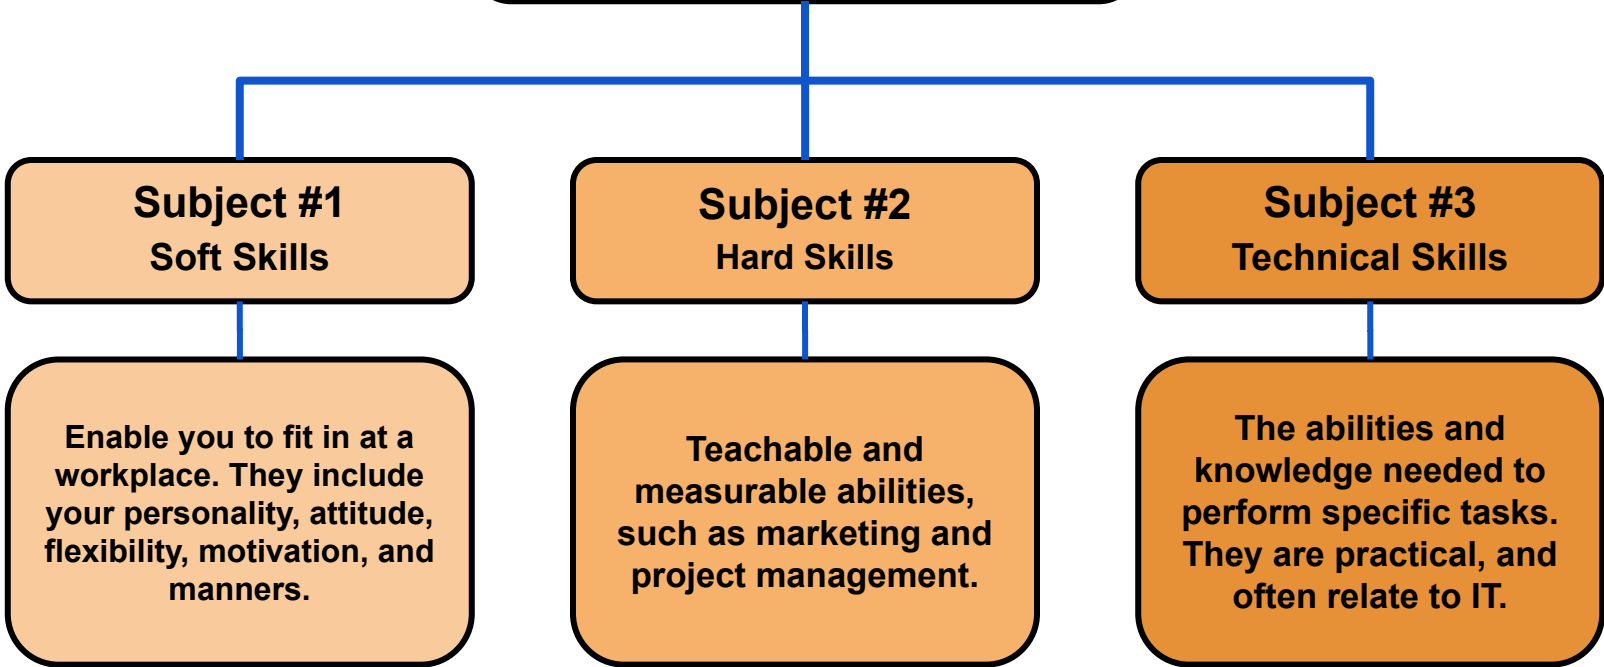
Subject #1
Soft Skills

Enable you to fit in at a workplace. They include your personality, attitude, flexibility, motivation, and manners.

Subject #2
Hard Skills

Teachable and measurable abilities, such as marketing and project management.

Subject #3
Technical Skills

The abilities and knowledge needed to perform specific tasks. They are practical, and often relate to IT.